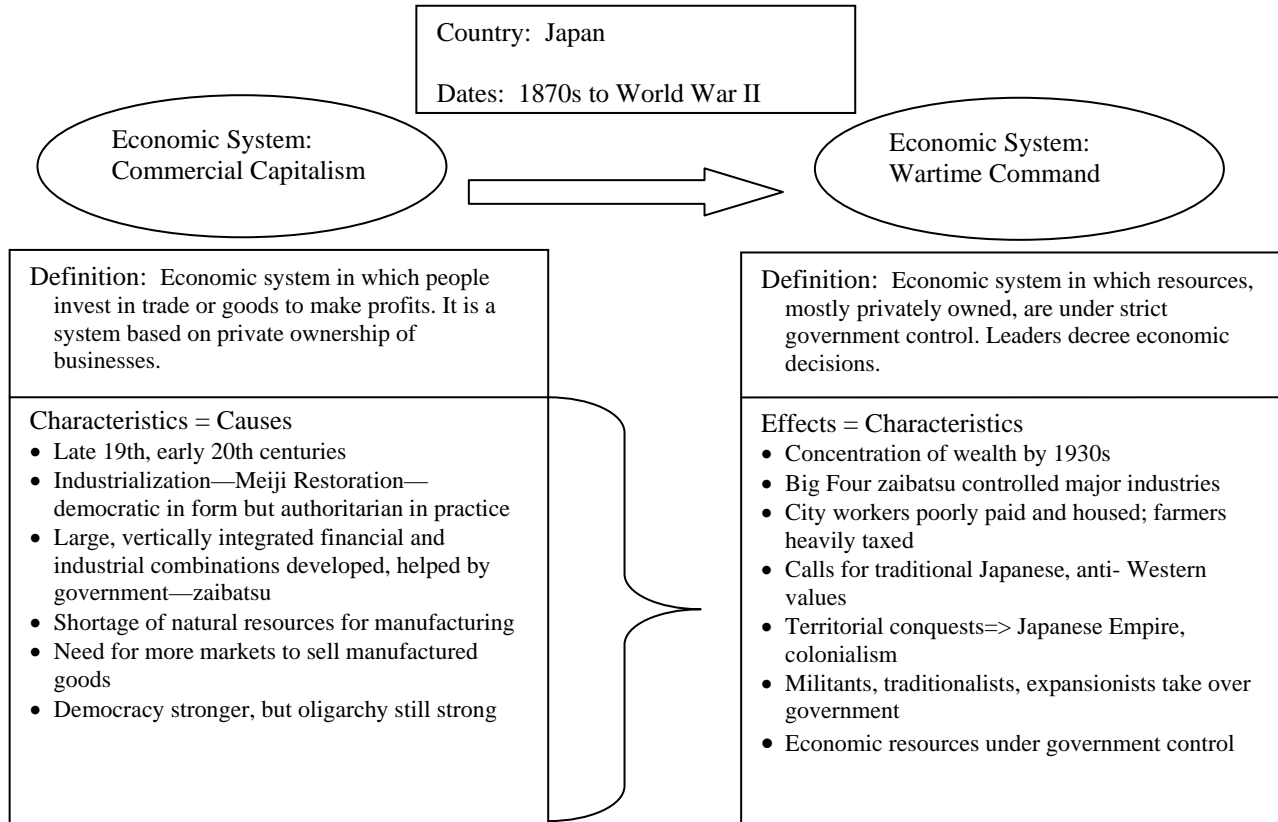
Country: Japan

Dates: 1870s to World War II

Economic System: Commercial Capitalism

Economic System: Wartime Command

Definition: Economic system in which people invest in trade or goods to make profits. It is a system based on private ownership of businesses.

Characteristics = Causes
• Late 19th, early 20th centuries
• Industrialization—Meiji Restoration—democratic in form but authoritarian in practice
• Large, vertically integrated financial and industrial combinations developed, helped by government—zaibatsu
• Shortage of natural resources for manufacturing
• Need for more markets to sell manufactured goods
• Democracy stronger, but oligarchy still strong

Definition: Economic system in which resources, mostly privately owned, are under strict government control. Leaders decree economic decisions.

Effects = Characteristics
• Concentration of wealth by 1930s
• Big Four zaibatsu controlled major industries
• City workers poorly paid and housed; farmers heavily taxed
• Calls for traditional Japanese, anti- Western values
• Territorial conquests=> Japanese Empire, colonialism
• Militants, traditionalists, expansionists take over government
• Economic resources under government control